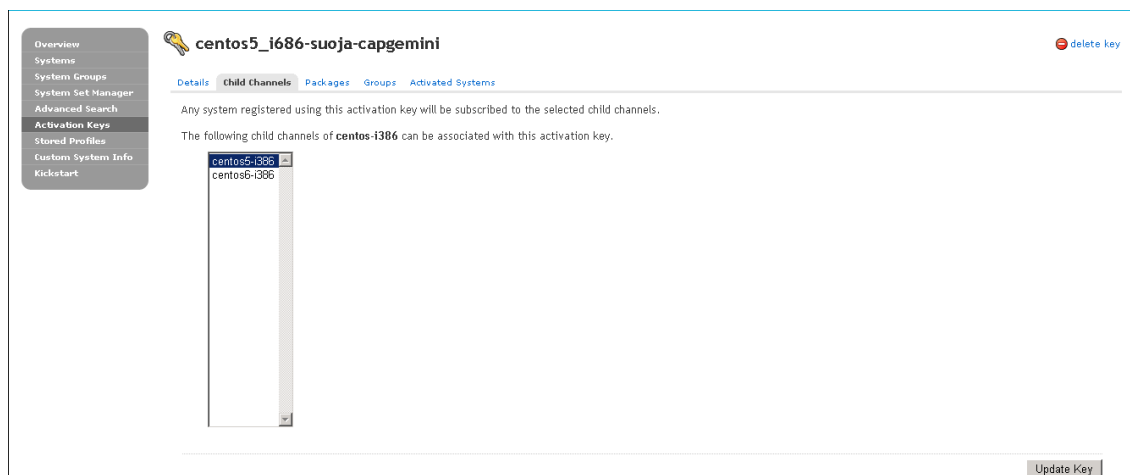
Overview
Systems
System Groups
System Set Manager
Advanced Search
Activation Keys
Stored Profiles
Custom System Info
Kickstart

centos5_i686-suoja-capgemini

delete key

Details Child Channels Packages Groups Activated Systems

Any system registered using this activation key will be subscribed to the selected child channels.

The following child channels of **centos-i386** can be associated with this activation key.

centos5-i386
centos6-i386

Update Key